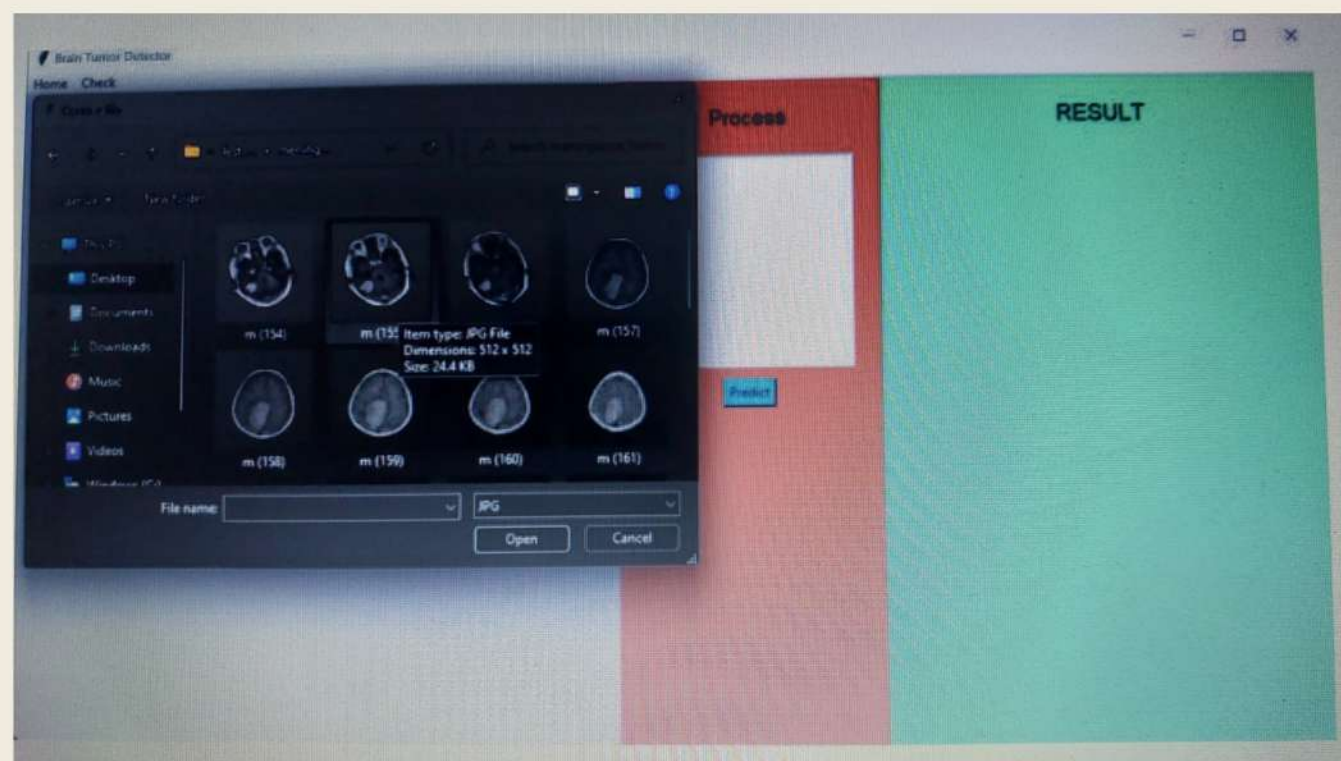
Brain Tumor Detector
Home Check
Open a file
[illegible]
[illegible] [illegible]
This PC
Desktop
Documents
Downloads
Music
Pictures
Videos
Windows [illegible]
m (154)
m (155)
Item type: JPG File
Dimensions: 512 x 512
Size: 24.4 KB
m (157)
m (158)
m (159)
m (160)
m (161)
File name:
JPG
Open
Cancel
Process
Predict
RESULT